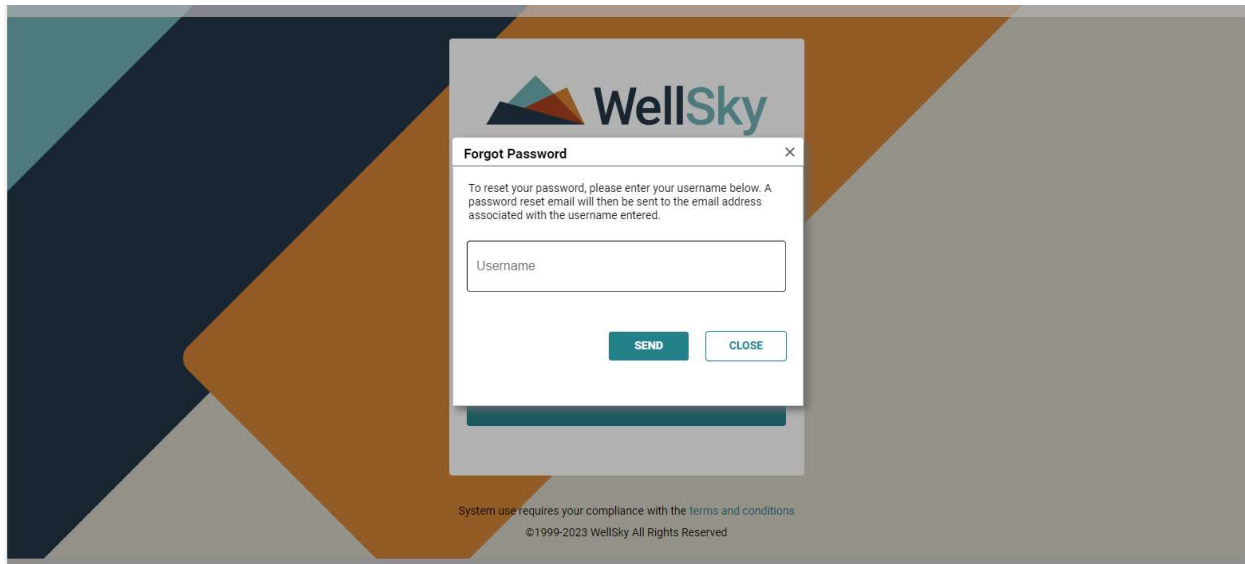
WellSky

Forgot Password

×

To reset your password, please enter your username below. A password reset email will then be sent to the email address associated with the username entered.

Username

SEND

CLOSE

System use requires your compliance with the terms and conditions

©1999-2023 WellSky All Rights Reserved